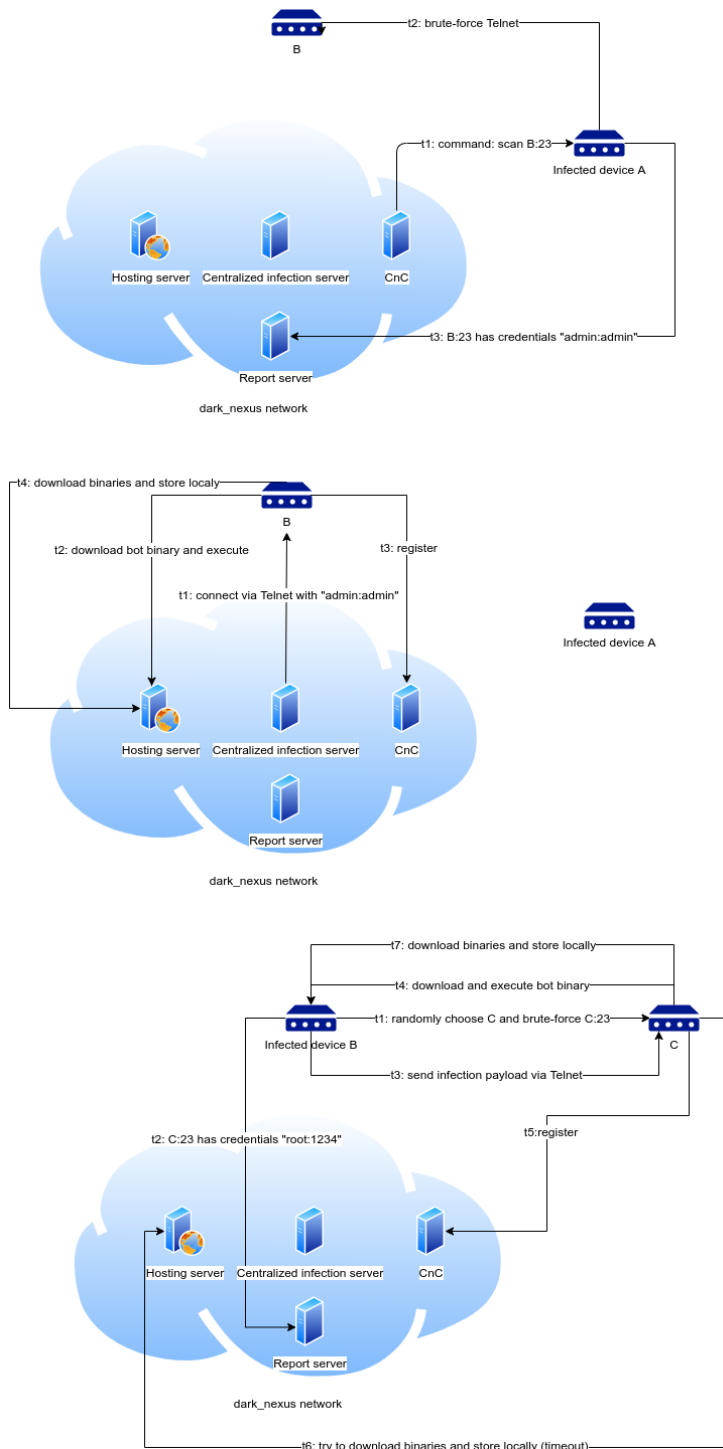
B

t2: brute-force Telnet

t1: command: scan B:23

Infected device A

Hosting server

Centralized infection server

CnC

t3: B:23 has credentials "admin:admin"

Report server

dark_nexus network

t4: download binaries and store localy

B

t2: download bot binary and execute

t3: register

t1: connect via Telnet with "admin:admin"

Infected device A

Hosting server

Centralized infection server

CnC

Report server

dark_nexus network

t7: download binaries and store locally

t4: download and execute bot binary

t1: randomly choose C and brute-force C:23

Infected device B

C

t3: send infection payload via Telnet

t5:register

t2: C:23 has credentials "root:1234"

Hosting server

Centralized infection server

CnC

Report server

dark_nexus network

t6: try to download binaries and store locally (timeout)